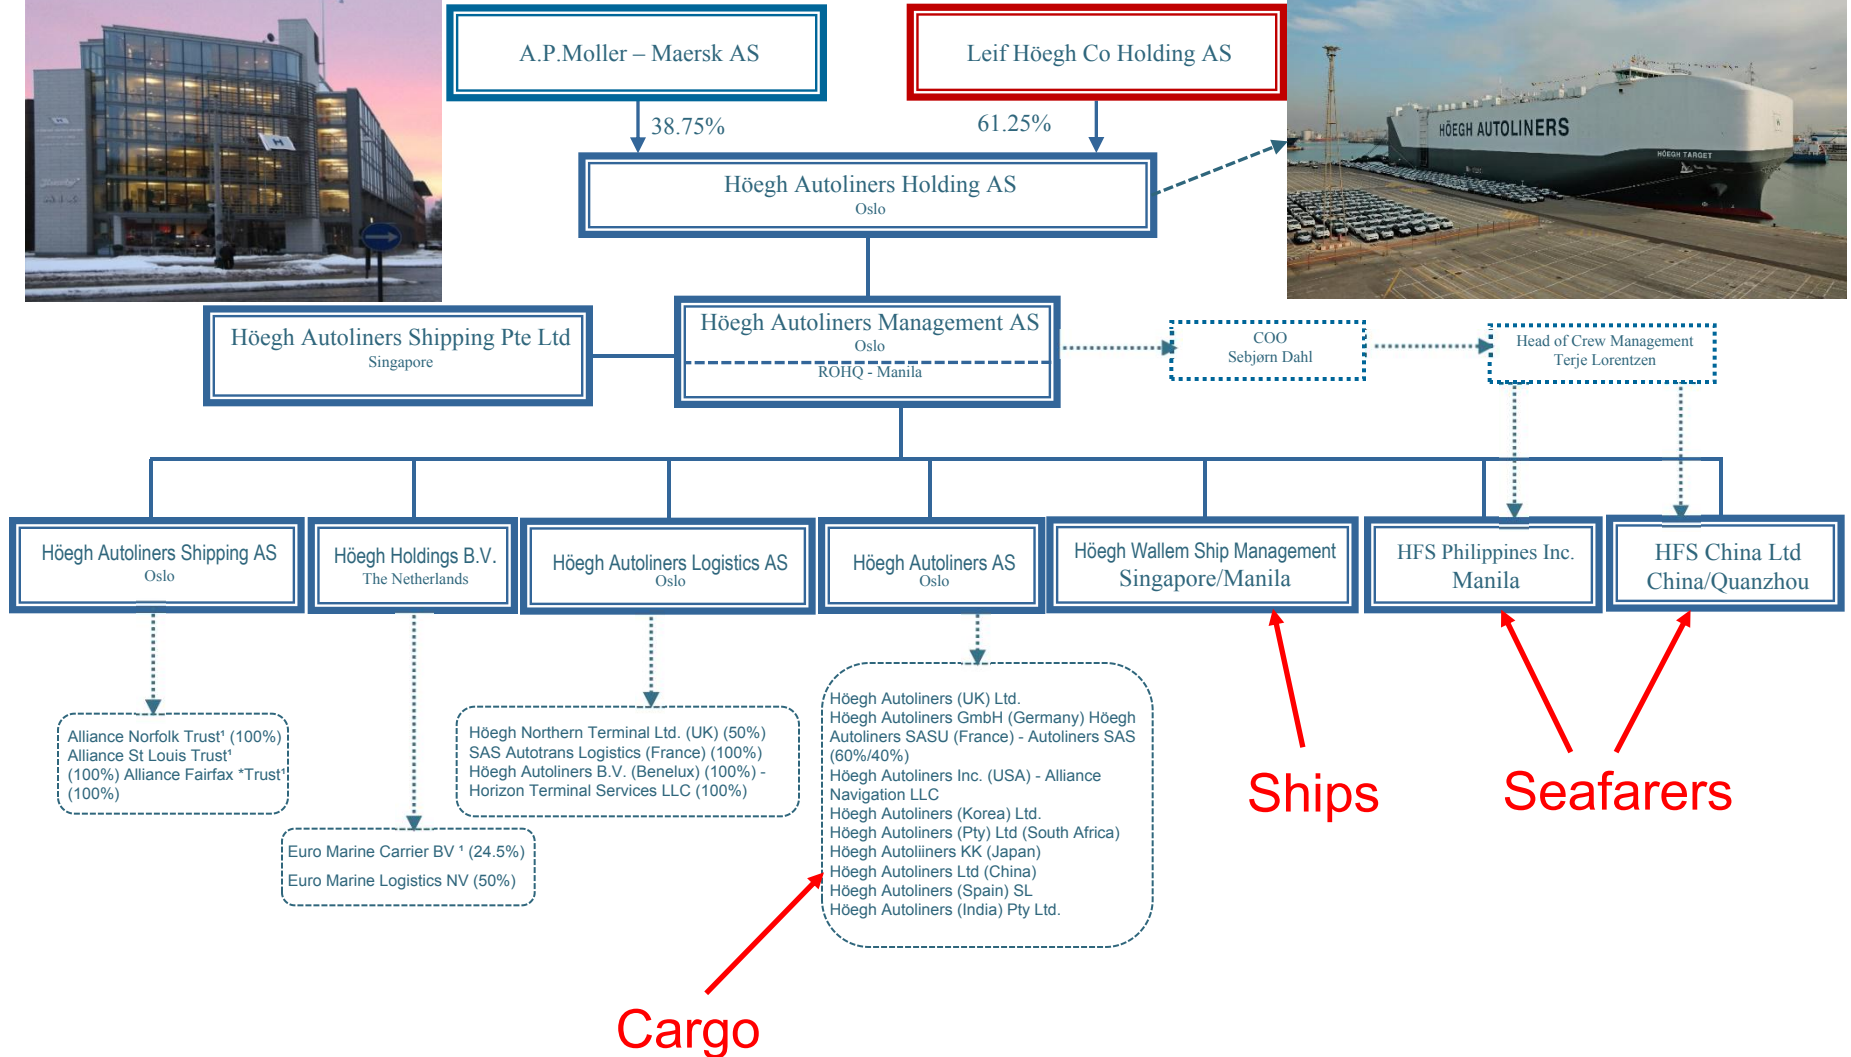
A.P.Moller – Maersk AS

Leif Höegh Co Holding AS

38.75%

61.25%

HÖEGH AUTOLINERS

HÖEGH TARGET

Höegh Autoliners Holding AS
Oslo

Höegh Autoliners Shipping Pte Ltd
Singapore

Höegh Autoliners Management AS
Oslo
ROHQ - Manila

COO
Sebjørn Dahl

Head of Crew Management
Terje Lorentzen

Höegh Autoliners Shipping AS
Oslo

Höegh Holdings B.V.
The Netherlands

Höegh Autoliners Logistics AS
Oslo

Höegh Autoliners AS
Oslo

Höegh Wallem Ship Management
Singapore/Manila

HFS Philippines Inc.
Manila

HFS China Ltd
China/Quanzhou

Alliance Norfolk Trust¹ (100%) Alliance St Louis Trust¹ (100%) Alliance Fairfax *Trust¹ (100%)

Euro Marine Carrier BV ¹ (24.5%)
Euro Marine Logistics NV (50%)

Höegh Northern Terminal Ltd. (UK) (50%) SAS Autotrans Logistics (France) (100%) Höegh Autoliners B.V. (Benelux) (100%) - Horizon Terminal Services LLC (100%)

Höegh Autoliners (UK) Ltd.
Höegh Autoliners GmbH (Germany) Höegh Autoliners SASU (France) - Autoliners SAS (60%/40%)
Höegh Autoliners Inc. (USA) - Alliance Navigation LLC
Höegh Autoliners (Korea) Ltd.
Höegh Autoliners (Pty) Ltd (South Africa)
Höegh Autoliiners KK (Japan)
Höegh Autoliners Ltd (China)
Höegh Autoliners (Spain) SL
Höegh Autoliners (India) Pty Ltd.

Ships

Seafarers

Cargo